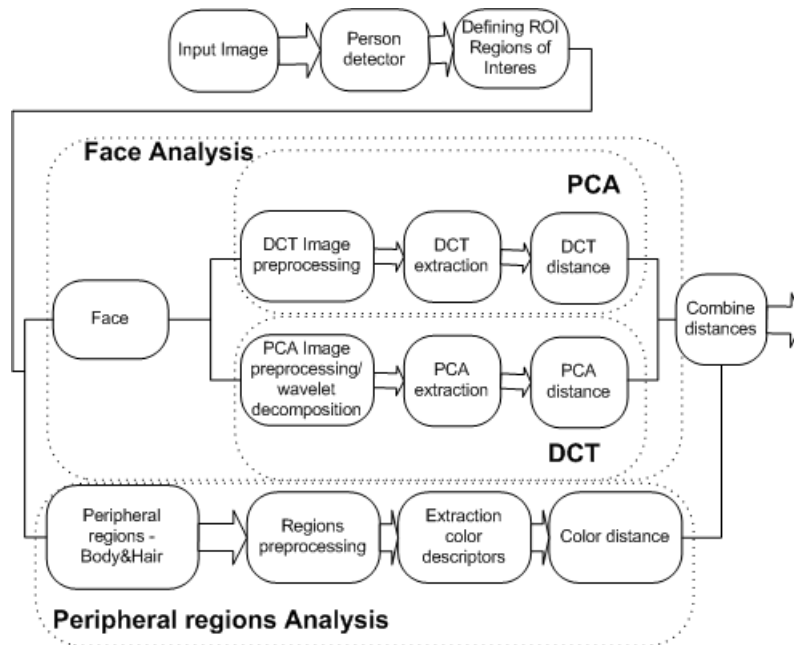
Input Image

Person detector

Defining ROI Regions of Interes

Face Analysis

PCA

Face

DCT Image preprocessing

DCT extraction

DCT distance

PCA Image preprocessing/ wavelet decomposition

PCA extraction

PCA distance

DCT

Combine distances

Peripheral regions - Body&Hair

Regions preprocessing

Extraction color descriptors

Color distance

Peripheral regions Analysis